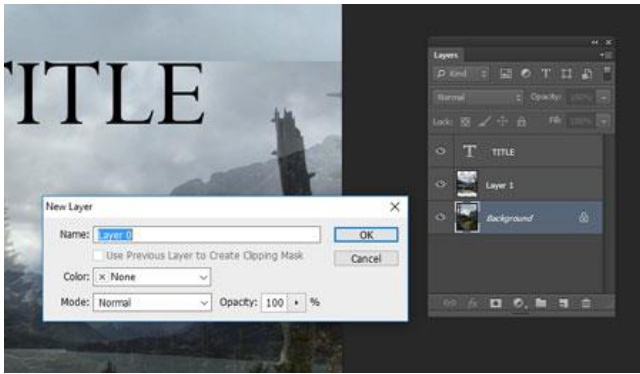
TITLE

New Layer

Name: Layer 0

OK

Use Previous Layer to Create Clipping Mask

Cancel

Color: × None

Mode: Normal

Opacity: 100 %

Layers

Kind

Normal

Opacity:

Lock:

Fill:

TITLE

Layer 1

Background